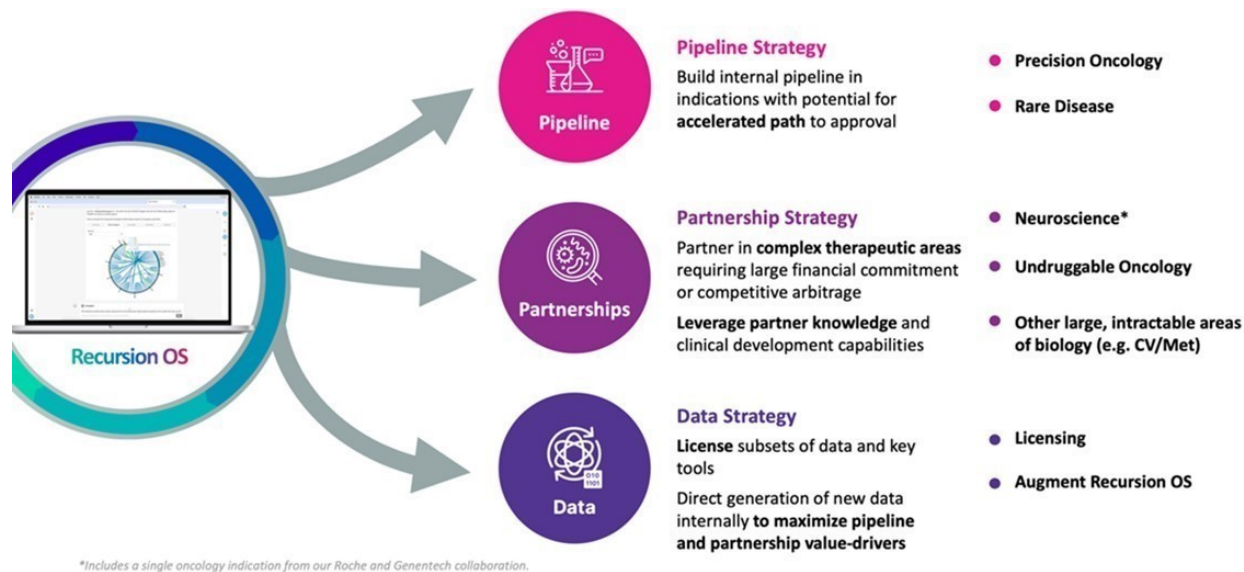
Recursion OS

Pipeline

Pipeline Strategy

Build internal pipeline in indications with potential for accelerated path to approval

Precision Oncology

Rare Disease

Partnerships

Partnership Strategy

Partner in complex therapeutic areas requiring large financial commitment or competitive arbitrage

Leverage partner knowledge and clinical development capabilities

Neuroscience*

Undruggable Oncology

Other large, intractable areas of biology (e.g. CV/Met)

Data

0101
1101

Data Strategy

License subsets of data and key tools

Direct generation of new data internally to maximize pipeline and partnership value-drivers

Licensing

Augment Recursion OS

*Includes a single oncology indication from our Roche and Genentech collaboration.